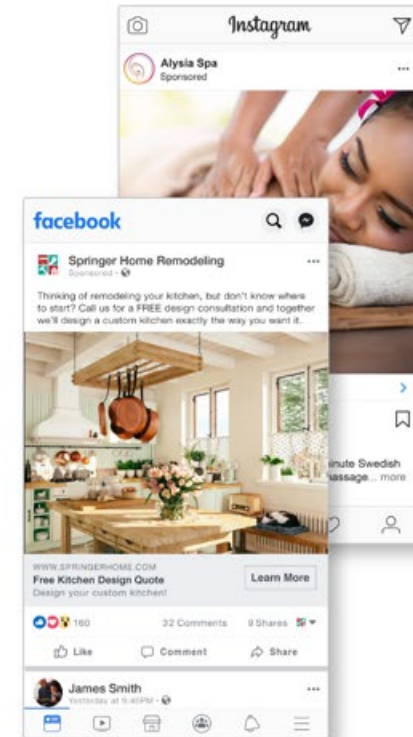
Instagram

Alysia Spa
Sponsored

...

inute Swedish
assage... more

facebook

Springer Home Remodeling
Sponsored ·

...

Thinking of remodeling your kitchen, but don't know where to start? Call us for a FREE design consultation and together we'll design a custom kitchen exactly the way you want it.

WWW.SPRINGERHOME.COM
Free Kitchen Design Quote
Design your custom kitchen!

Learn More

160

32 Comments

9 Shares

Like

Comment

Share

James Smith
Yesterday at 9:40PM ·

...